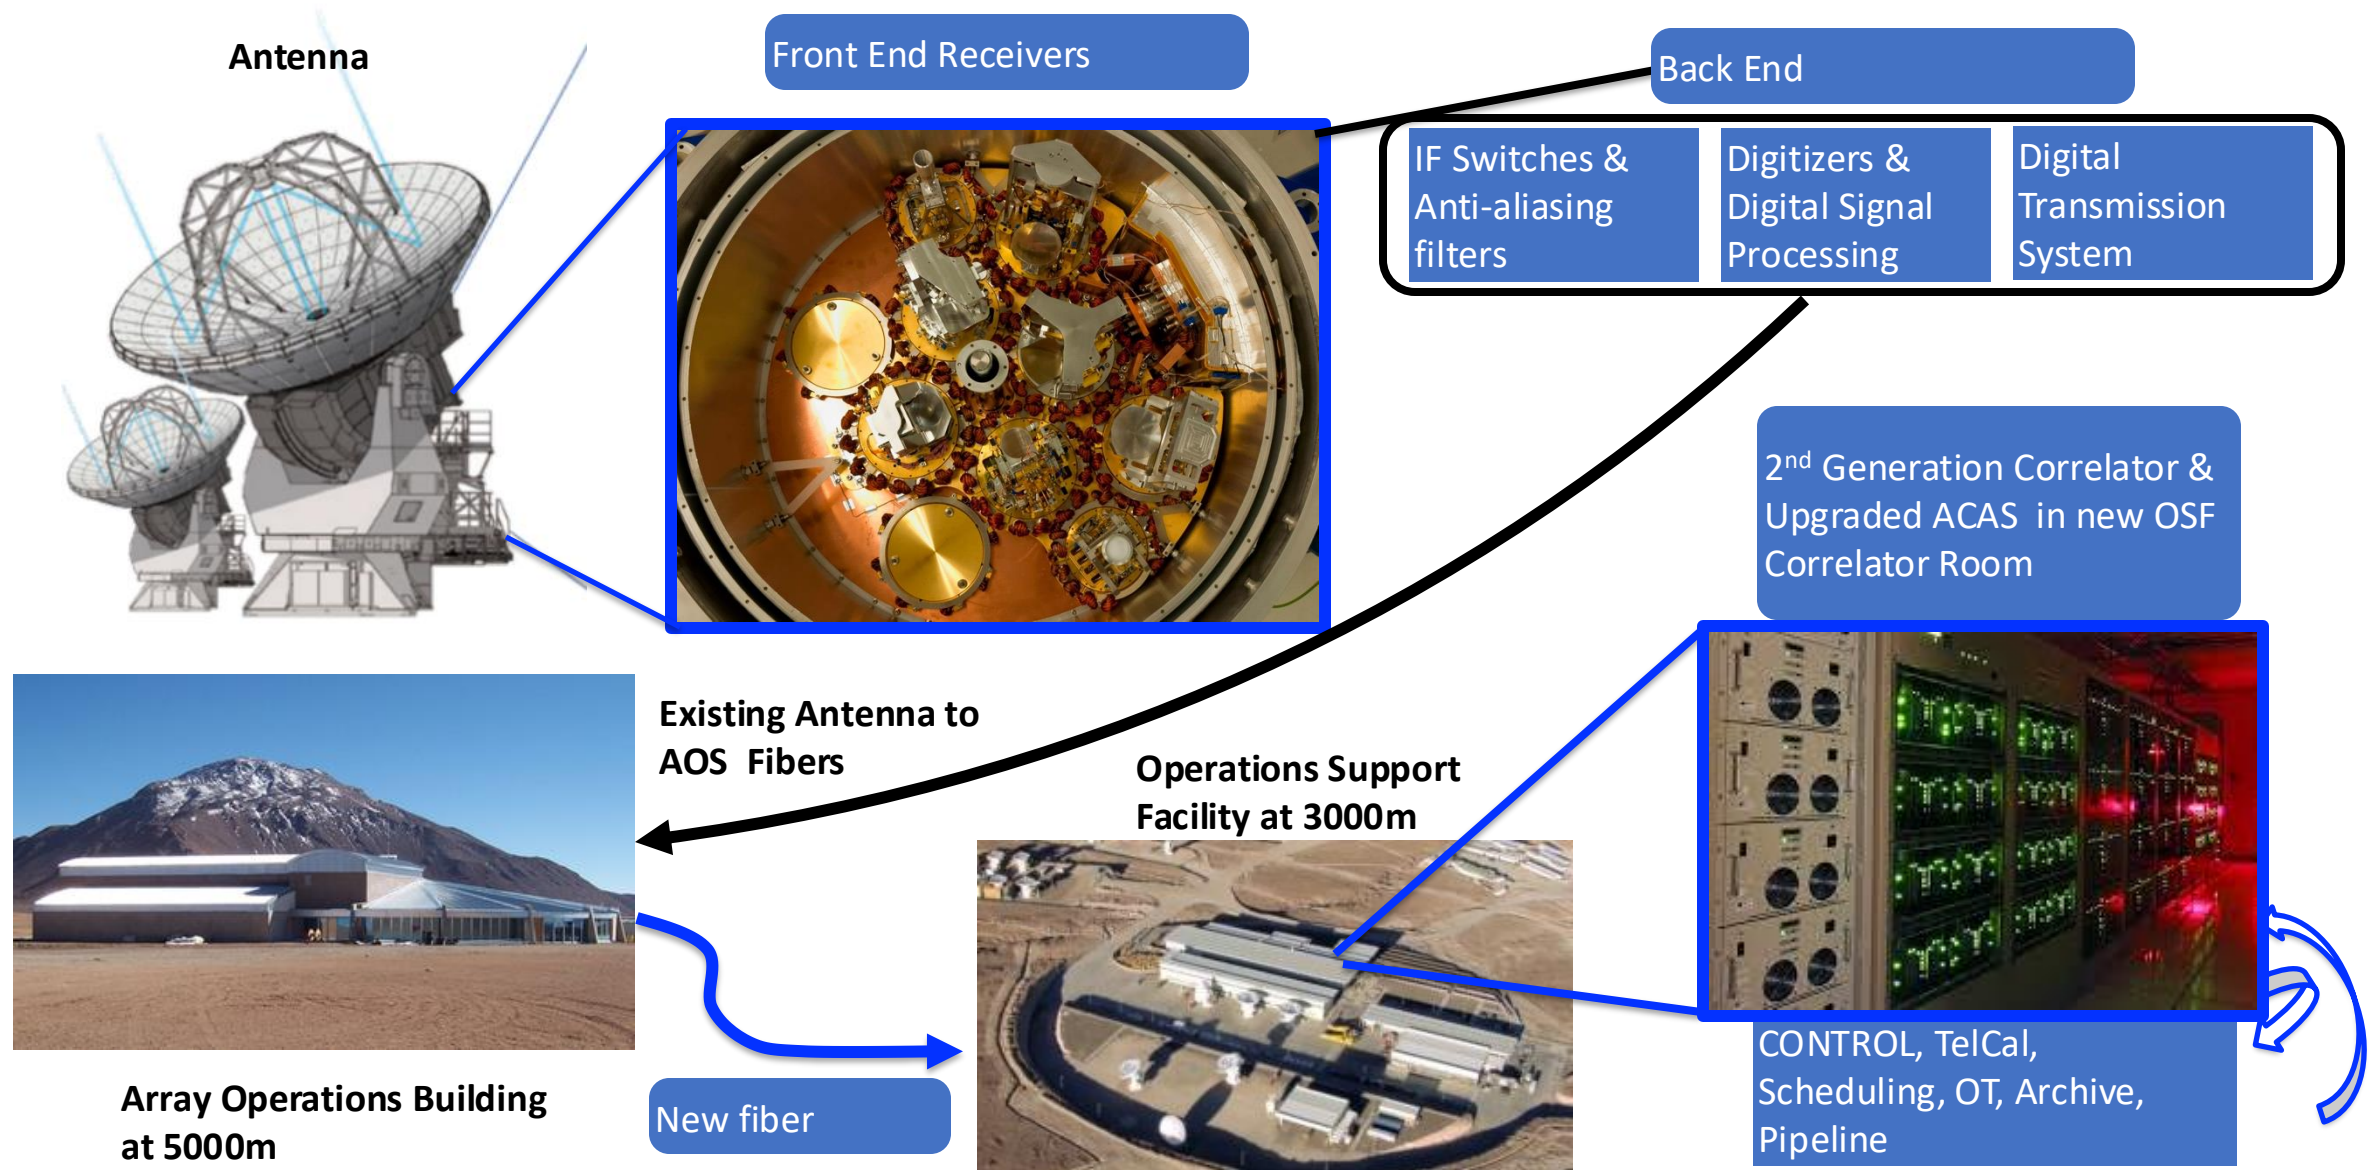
Antenna

Front End Receivers

Back End

IF Switches & Anti-aliasing filters

Digitizers & Digital Signal Processing

Digital Transmission System

$2^{nd}$ Generation Correlator & Upgraded ACAS in new OSF Correlator Room

Existing Antenna to AOS Fibers

Operations Support Facility at 3000m

CONTROL, TelCal, Scheduling, OT, Archive, Pipeline

Array Operations Building at 5000m

New fiber